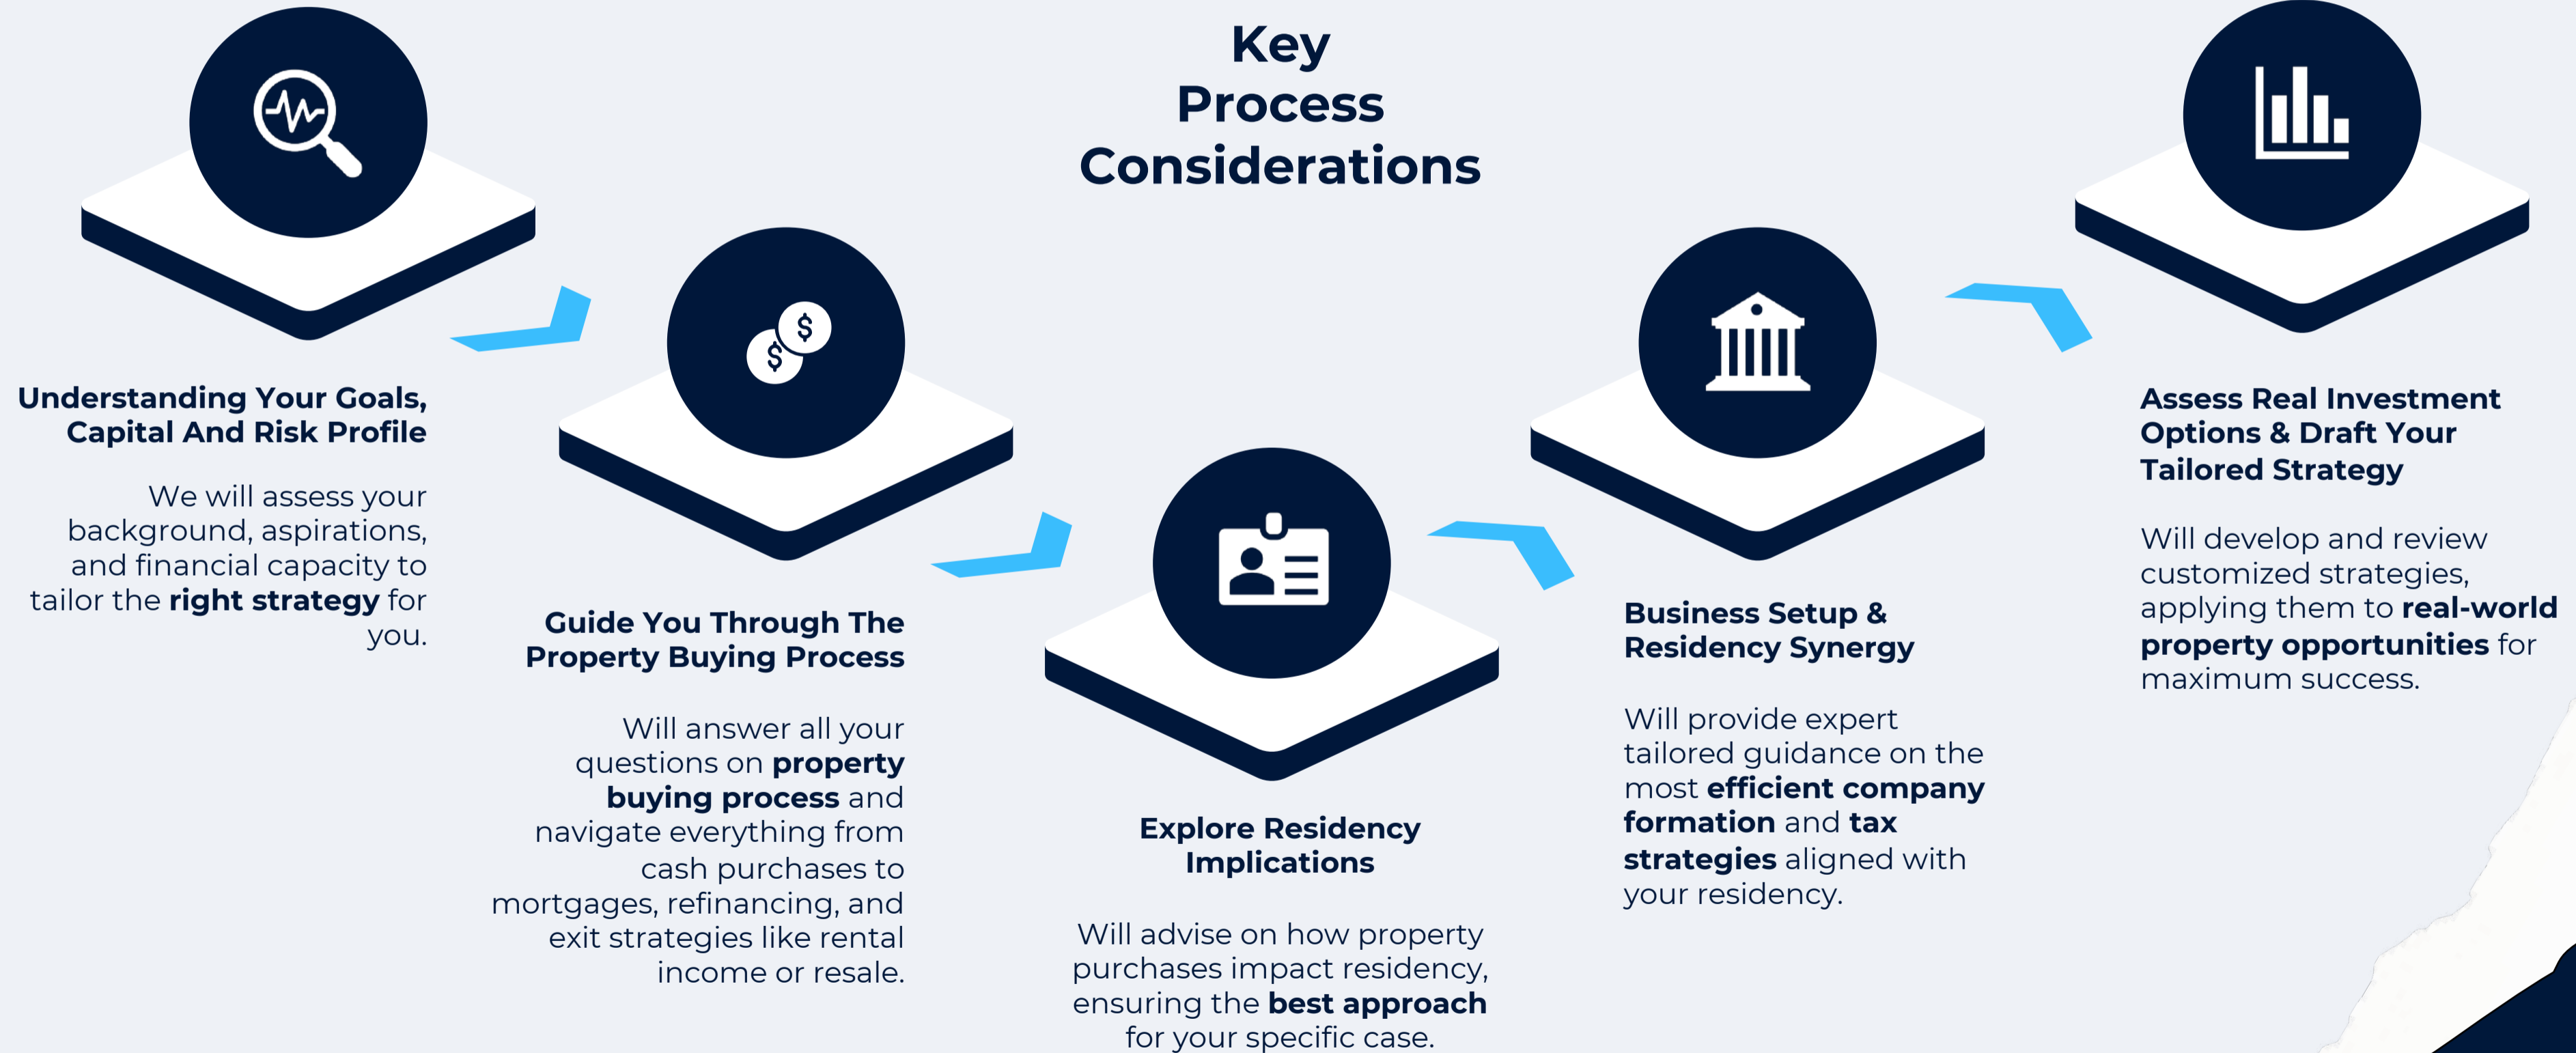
Key Process Considerations

Understanding Your Goals, Capital And Risk Profile

We will assess your background, aspirations, and financial capacity to tailor the right strategy for you.

Guide You Through The Property Buying Process

Will answer all your questions on property buying process and navigate everything from cash purchases to mortgages, refinancing, and exit strategies like rental income or resale.

Explore Residency Implications

Will advise on how property purchases impact residency, ensuring the best approach for your specific case.

Business Setup & Residency Synergy

Will provide expert tailored guidance on the most efficient company formation and tax strategies aligned with your residency.

Assess Real Investment Options & Draft Your Tailored Strategy

Will develop and review customized strategies, applying them to real-world property opportunities for maximum success.